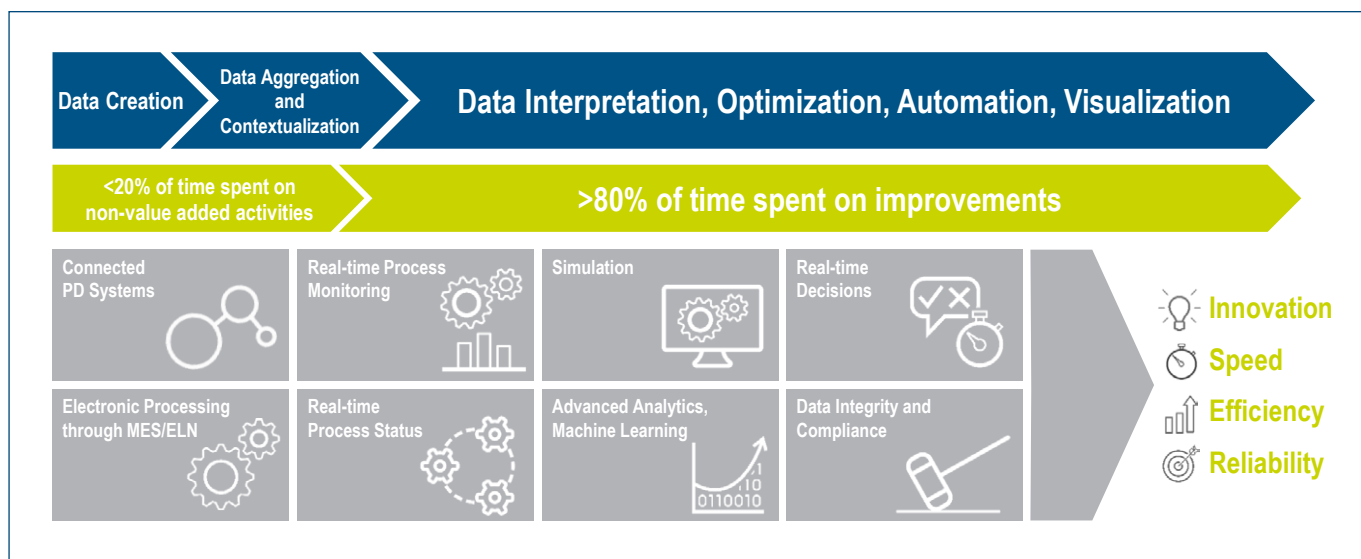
Data Creation

Data Aggregation and Contextualization

Data Interpretation, Optimization, Automation, Visualization

<20% of time spent on non-value added activities

>80% of time spent on improvements

Connected PD Systems

Real-time Process Monitoring

Simulation

Real-time Decisions

Electronic Processing through MES/ELN

Real-time Process Status

Advanced Analytics, Machine Learning

1
10
0110010

Data Integrity and Compliance

Innovation

Speed

Efficiency

Reliability